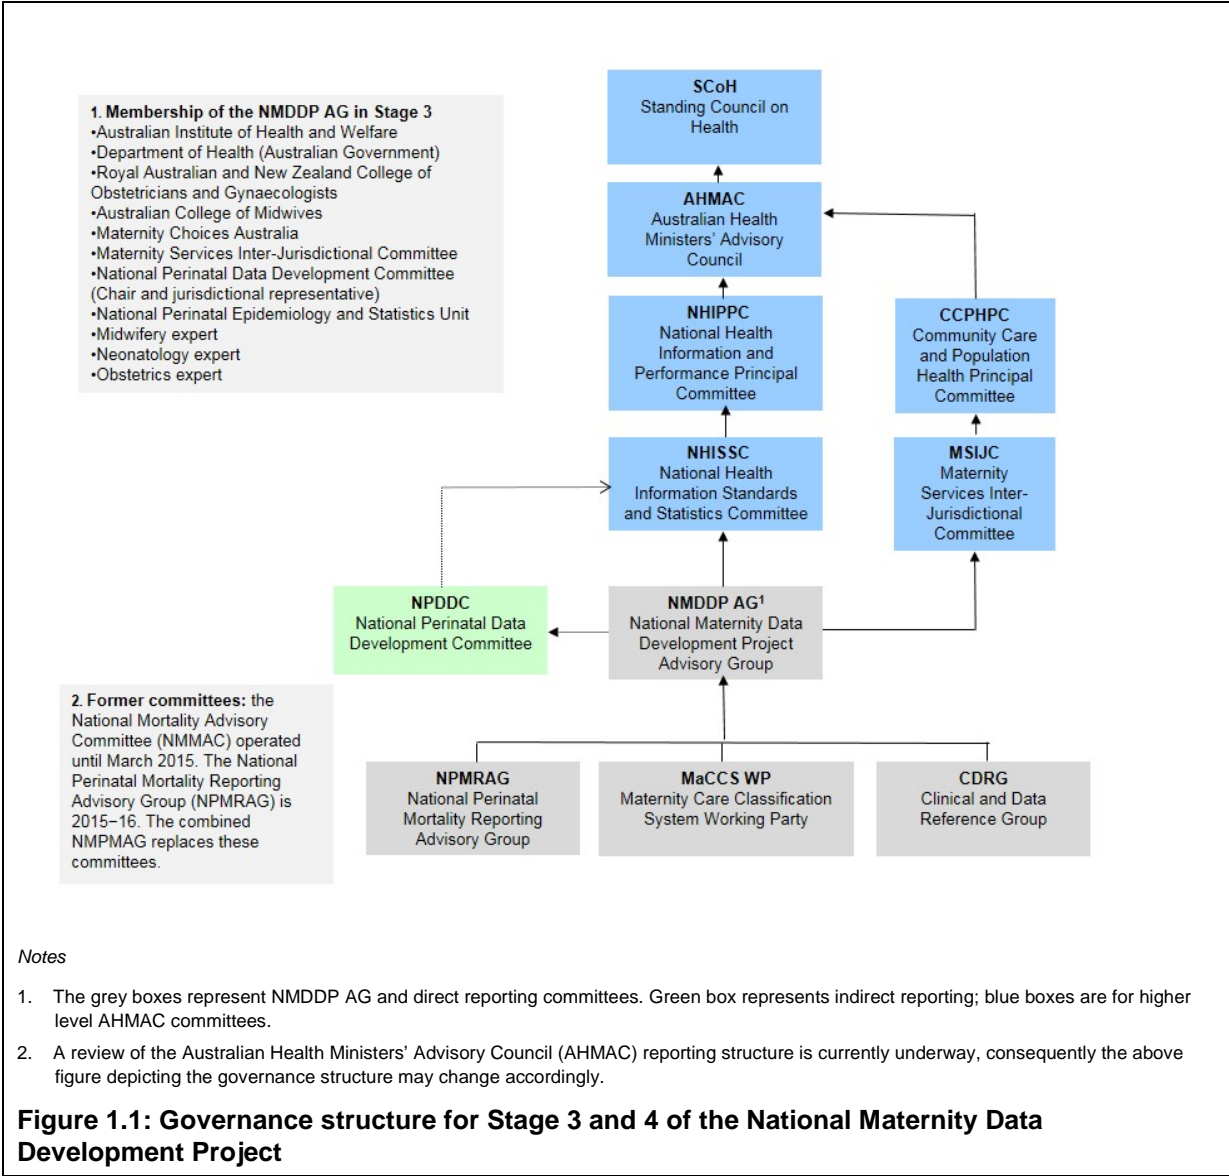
1. Membership of the NMDDP AG in Stage 3
•Australian Institute of Health and Welfare
•Department of Health (Australian Government)
•Royal Australian and New Zealand College of Obstetricians and Gynaecologists
•Australian College of Midwives
•Maternity Choices Australia
•Maternity Services Inter-Jurisdictional Committee
•National Perinatal Data Development Committee (Chair and jurisdictional representative)
•National Perinatal Epidemiology and Statistics Unit
•Midwifery expert
•Neonatology expert
•Obstetrics expert

SCoH
Standing Council on Health

AHMAC
Australian Health Ministers' Advisory Council

NHIPPC
National Health Information and Performance Principal Committee

CCPHPC
Community Care and Population Health Principal Committee

NHISSC
National Health Information Standards and Statistics Committee

MSIJC
Maternity Services Inter-Jurisdictional Committee

NPDDC
National Perinatal Data Development Committee

NMDDP AG$^1$
National Maternity Data Development Project Advisory Group

2. Former committees: the National Mortality Advisory Committee (NMMAC) operated until March 2015. The National Perinatal Mortality Reporting Advisory Group (NPMRAG) is 2015–16. The combined NMPMAG replaces these committees.

NPMRAG
National Perinatal Mortality Reporting Advisory Group

MaCCS WP
Maternity Care Classification System Working Party

CDRG
Clinical and Data Reference Group

Notes

1. The grey boxes represent NMDDP AG and direct reporting committees. Green box represents indirect reporting; blue boxes are for higher level AHMAC committees.

2. A review of the Australian Health Ministers' Advisory Council (AHMAC) reporting structure is currently underway, consequently the above figure depicting the governance structure may change accordingly.

Figure 1.1: Governance structure for Stage 3 and 4 of the National Maternity Data Development Project